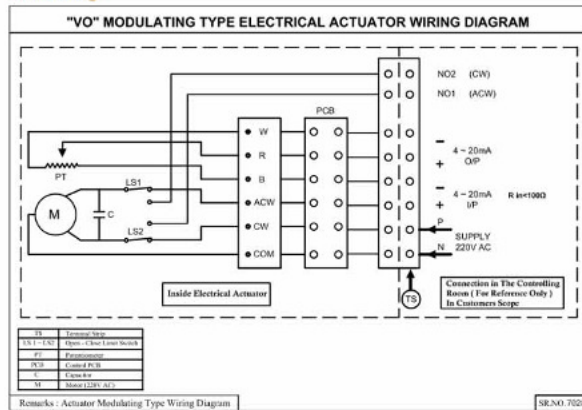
"VO" MODULATING TYPE ELECTRICAL ACTUATOR WIRING DIAGRAM

PCB

NO2 (CW)

NO1 (ACW)

W

R

B

ACW

CW

COM

PT

LS1

LS2

M

C

$-$ 4 ~ 20mA O/P $+$

$-$ 4 ~ 20mA I/P $+$

R in<100Ω

P

N

SUPPLY 220V AC

Inside Electrical Actuator

TS

Connection in The Controlling Room ( For Reference Only ) In Customers Scope

| TS | Terminal Strip |
|---|---|
| LS 1 ~ LS2 | Open - Close Limit Switch |
| PT | Potentiometer |
| PCB | Control PCB |
| C | Capacitor |
| M | Motor (220V AC) |

Remarks : Actuator Modulating Type Wiring Diagram

SR.NO. 702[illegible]